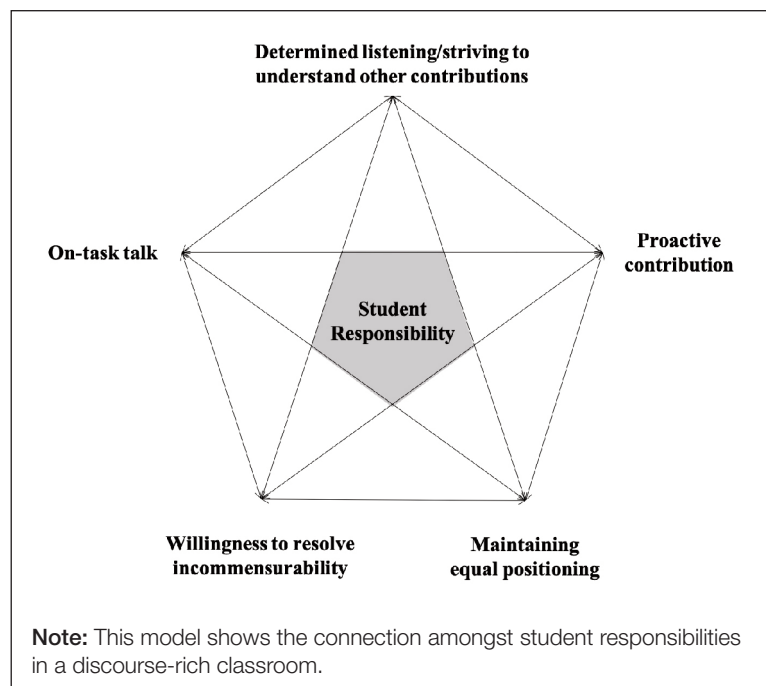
Determined listening/striving to understand other contributions

On-task talk

Proactive contribution

Student Responsibility

Willingness to resolve incommensurability

Maintaining equal positioning

Note: This model shows the connection amongst student responsibilities in a discourse-rich classroom.